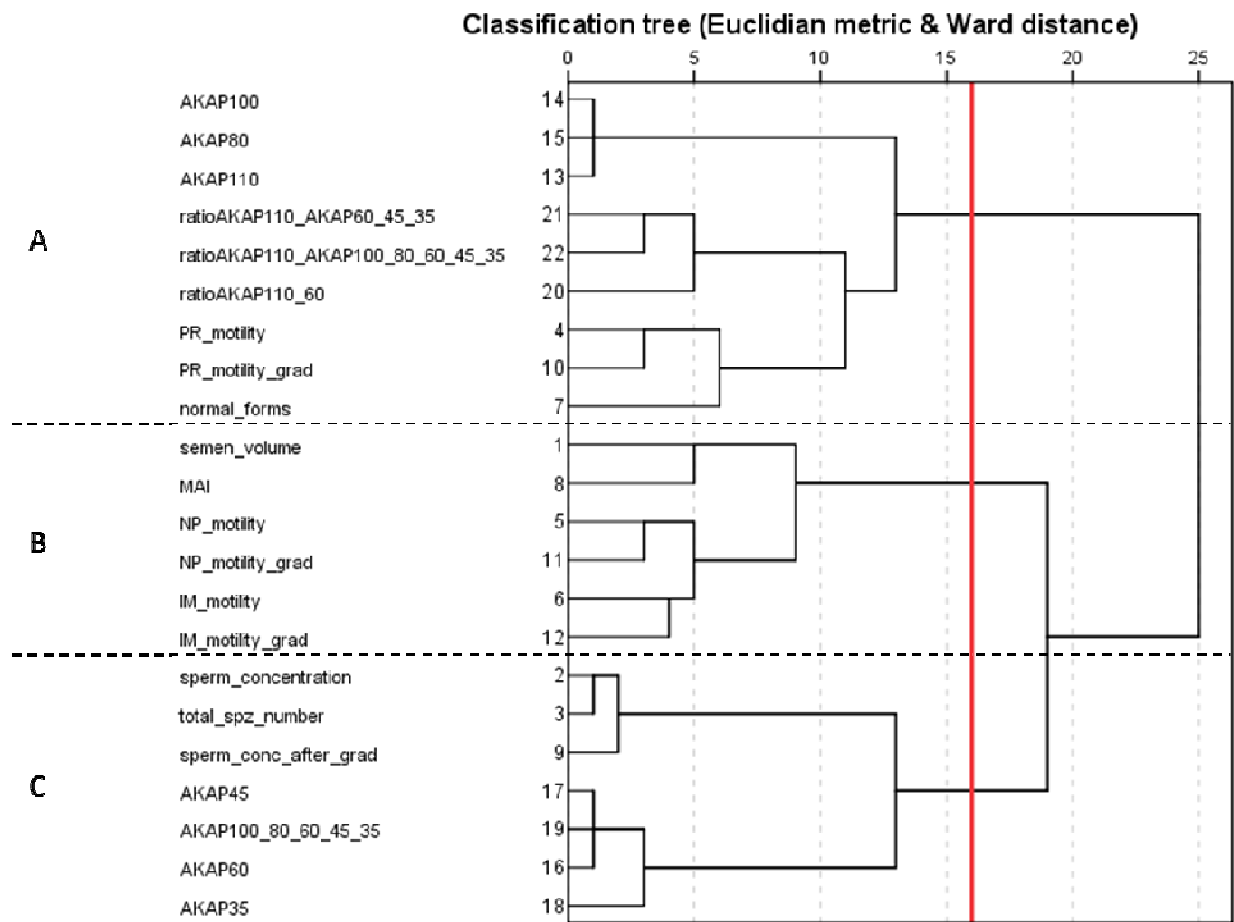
Classification tree (Euclidian metric & Ward distance)

0 5 10 15 20 25

A
AKAP100 14
AKAP80 15
AKAP110 13
ratioAKAP110_AKAP60_45_35 21
ratioAKAP110_AKAP100_80_60_45_35 22
ratioAKAP110_60 20
PR_motility 4
PR_motility_grad 10
normal_forms 7

B
semen_volume 1
MAI 8
NP_motility 5
NP_motility_grad 11
IM_motility 6
IM_motility_grad 12

C
sperm_concentration 2
total_spz_number 3
sperm_conc_after_grad 9
AKAP45 17
AKAP100_80_60_45_35 19
AKAP60 16
AKAP35 18